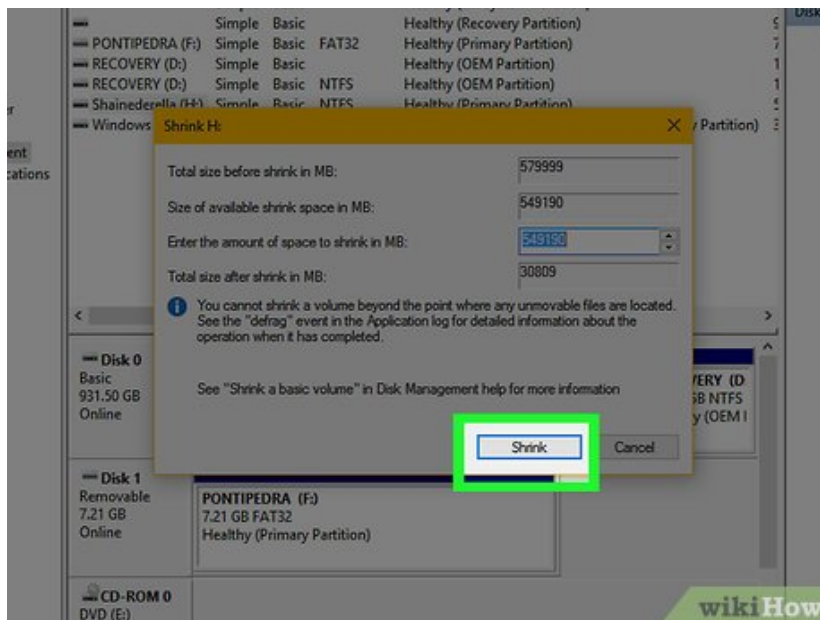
| | | | | |
|---|---|---|---|---|
| — | Simple | Basic | | Healthy (Recovery Partition) |
| — PONTIPEDRA (F:) | Simple | Basic | FAT32 | Healthy (Primary Partition) |
| — RECOVERY (D:) | Simple | Basic | | Healthy (OEM Partition) |
| — RECOVERY (D:) | Simple | Basic | NTFS | Healthy (OEM Partition) |
| — Shainederella (H:) | Simple | Basic | NTFS | Healthy (Primary Partition) |
| — Windows | | | | y Partition) |

Disk

r

ent
cations

Shrink H:

Total size before shrink in MB: 579999

Size of available shrink space in MB: 549190

Enter the amount of space to shrink in MB: 549190

Total size after shrink in MB: 30809

You cannot shrink a volume beyond the point where any unmovable files are located. See the "defrag" event in the Application log for detailed information about the operation when it has completed.

See "Shrink a basic volume" in Disk Management help for more information

Shrink Cancel

Disk 0
Basic
931.50 GB
Online

VERY (D
B NTFS
y (OEM I

Disk 1
Removable
7.21 GB
Online

PONTIPEDRA (F:)
7.21 GB FAT32
Healthy (Primary Partition)

CD-ROM 0
DVD (E:)

wikiHow